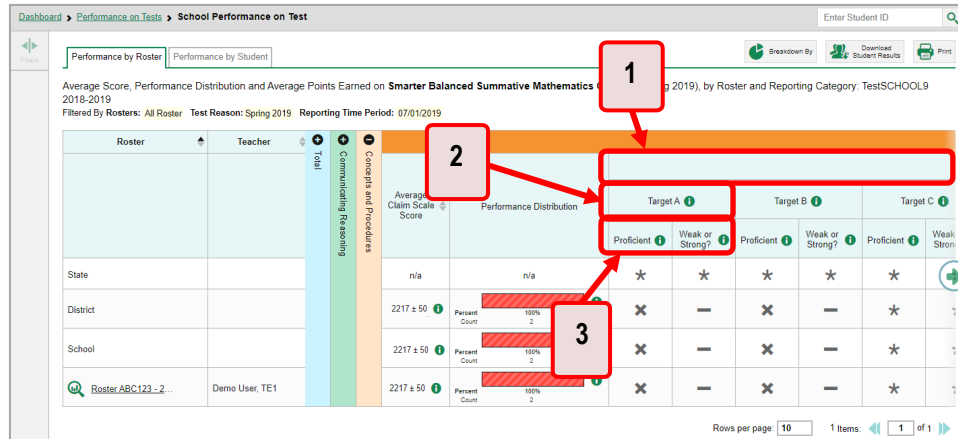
Dashboard > Performance on Tests > School Performance on Test

Enter Student ID

Filters

Performance by Roster | Performance by Student

Breakdown By | Download Student Results | Print

Average Score, Performance Distribution and Average Points Earned on Smarter Balanced Summative Mathematics G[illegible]g 2019), by Roster and Reporting Category: TestSCHOOL9 2018-2019

Filtered By Rosters: All Roster Test Reason: Spring 2019 Reporting Time Period: 07/01/2019

1

2

3

| Roster | Teacher | Total | Communicating Reasoning | Concepts and Procedures | Average Claim Scale Score | Performance Distribution | Target A Proficient | Target A Weak or Strong? | Target B Proficient | Target B Weak or Strong? | Target C Proficient | Target C Weak or Strong? |
|---|---|---|---|---|---|---|---|---|---|---|---|---|
| State | | | | | n/a | n/a | * | * | * | * | * | |
| District | | | | | 2217 ± 50 | Percent 100% Count 2 | ✖ | — | ✖ | — | * | |
| School | | | | | 2217 ± 50 | Percent 100% Count 2 | ✖ | — | ✖ | — | * | |
| Roster ABC123 - 2... | Demo User, TE1 | | | | 2217 ± 50 | Percent 100% Count 2 | ✖ | — | ✖ | — | * | |

Rows per page: 10 | 1 Items: | 1 | of 1